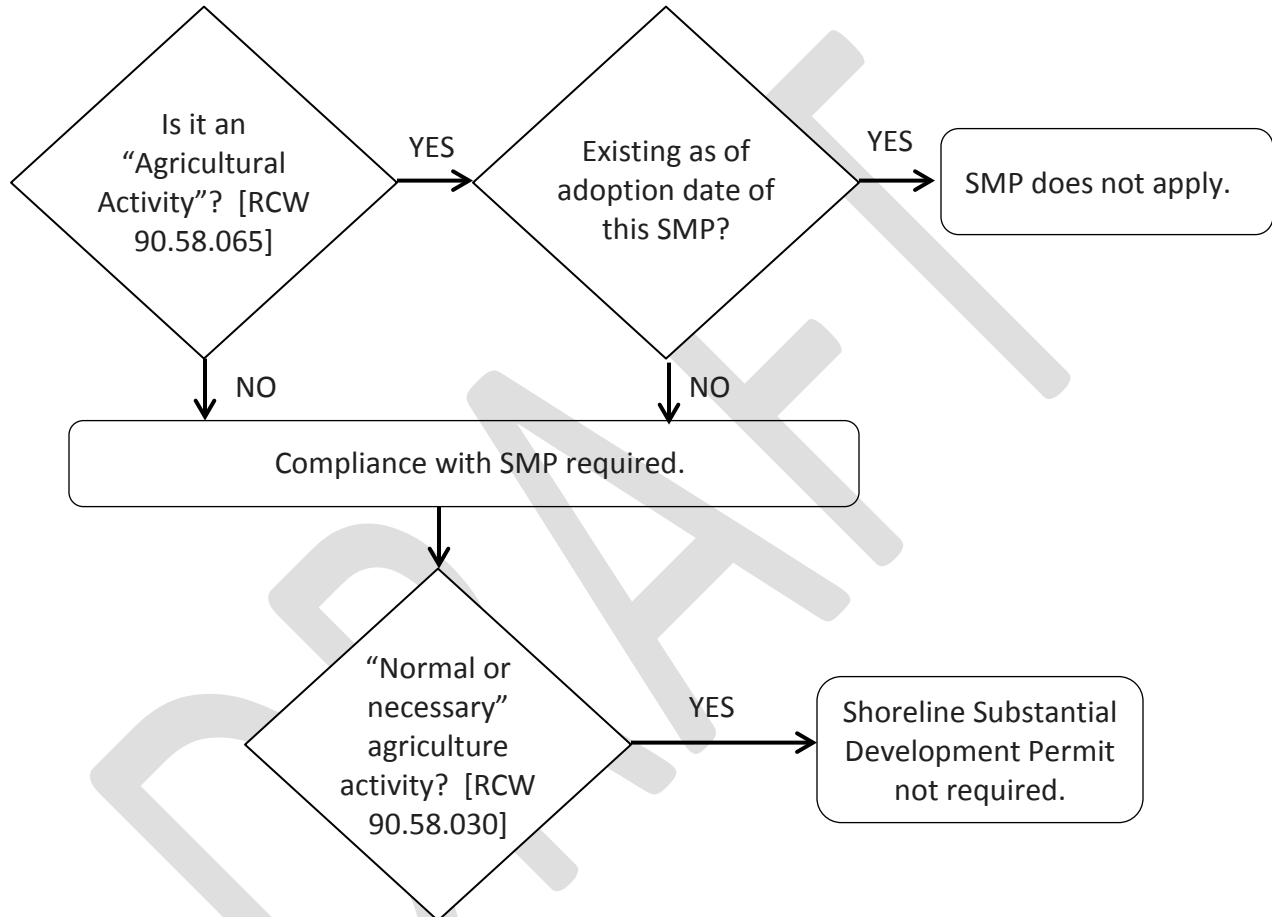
Is it an "Agricultural Activity"? [RCW 90.58.065]

YES

Existing as of adoption date of this SMP?

YES

SMP does not apply.

NO

NO

Compliance with SMP required.

"Normal or necessary" agriculture activity? [RCW 90.58.030]

YES

Shoreline Substantial Development Permit not required.

DRAFT